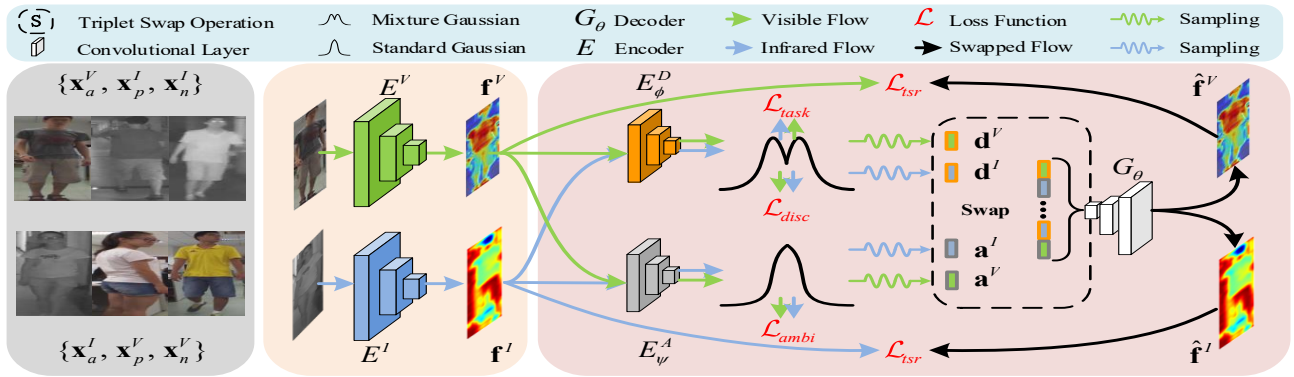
S Triplet Swap Operation
Convolutional Layer
Mixture Gaussian
Standard Gaussian
$G_\theta$ Decoder
$E$ Encoder
Visible Flow
Infrared Flow
$\mathcal{L}$ Loss Function
Swapped Flow
Sampling
Sampling

$\{\mathbf{x}_a^V, \mathbf{x}_p^I, \mathbf{x}_n^I\}$

$\{\mathbf{x}_a^I, \mathbf{x}_p^V, \mathbf{x}_n^V\}$

$E^V$
$\mathbf{f}^V$
$E^I$
$\mathbf{f}^I$

$E_\phi^D$
$\mathcal{L}_{tsr}$
$\mathcal{L}_{task}$
$\mathcal{L}_{disc}$
$\mathcal{L}_{ambi}$
$E_\psi^A$
$\mathcal{L}_{tsr}$

$\mathbf{d}^V$
$\mathbf{d}^I$
Swap
$\mathbf{a}^I$
$\mathbf{a}^V$
$G_\theta$
$\hat{\mathbf{f}}^V$
$\hat{\mathbf{f}}^I$